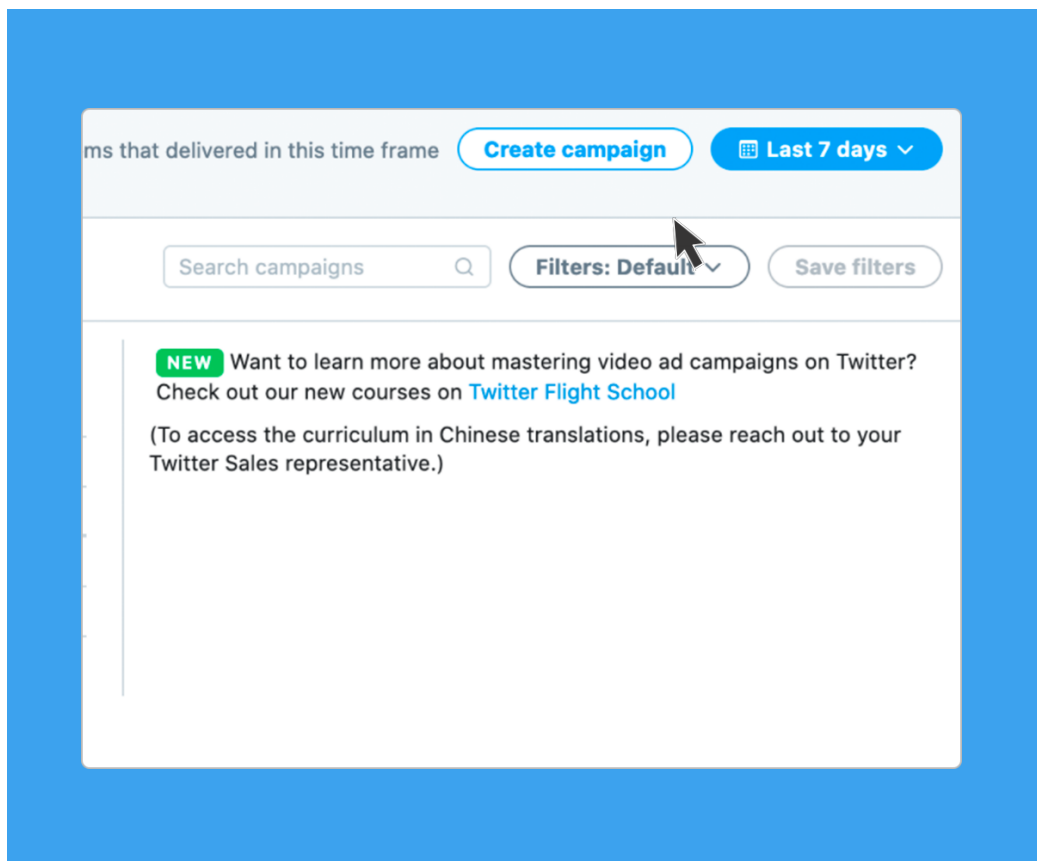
ms that delivered in this time frame

Create campaign

Last 7 days

Search campaigns

Filters: Default

Save filters

NEW Want to learn more about mastering video ad campaigns on Twitter? Check out our new courses on Twitter Flight School

(To access the curriculum in Chinese translations, please reach out to your Twitter Sales representative.)